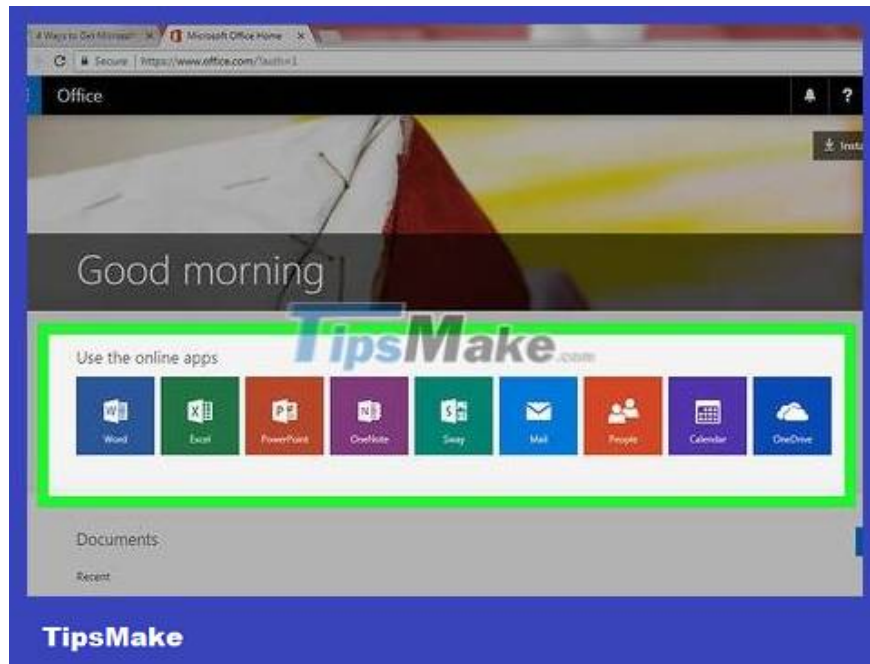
4 Ways to Get Microsoft ×
Microsoft Office Home ×
Secure | https://www.office.com/?auth=1

Office

Insta

Good morning

TipsMake.com

Use the online apps

Word
Excel
PowerPoint
OneNote
Sway
Mail
People
Calendar
OneDrive

Documents

Recent

TipsMake